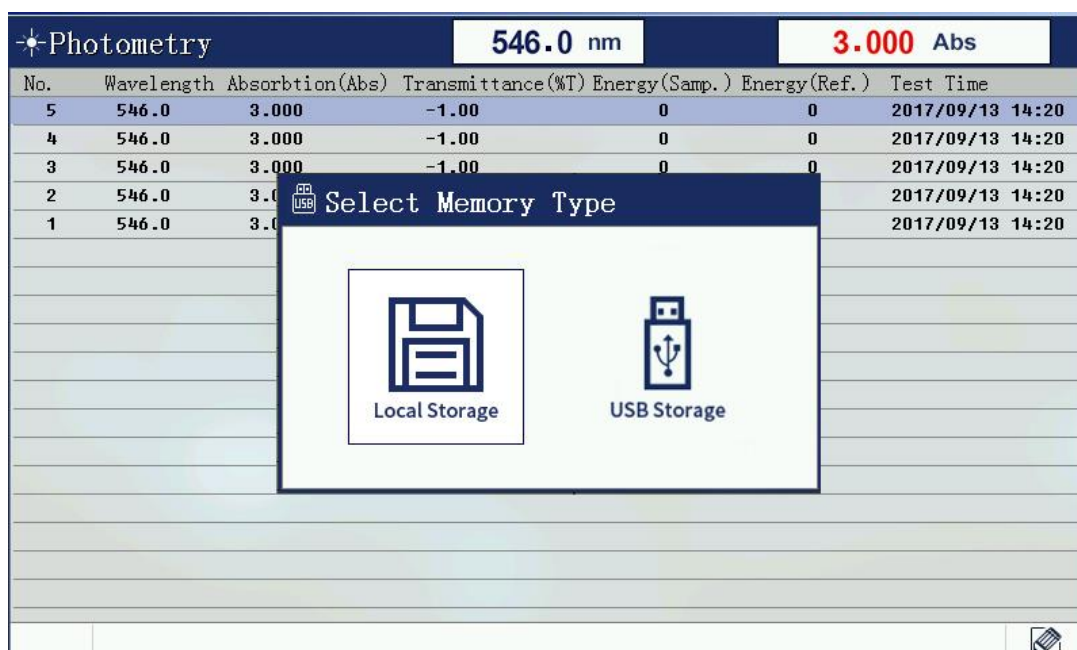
Photometry 546.0 nm 3.000 Abs

| No. | Wavelength | Absorbtion(Abs) | Transmittance(%T) | Energy(Samp.) | Energy(Ref.) | Test Time |
|---|---|---|---|---|---|---|
| 5 | 546.0 | 3.000 | -1.00 | 0 | 0 | 2017/09/13 14:20 |
| 4 | 546.0 | 3.000 | -1.00 | 0 | 0 | 2017/09/13 14:20 |
| 3 | 546.0 | 3.000 | -1.00 | 0 | 0 | 2017/09/13 14:20 |
| 2 | 546.0 | 3.0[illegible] | | | | 2017/09/13 14:20 |
| 1 | 546.0 | 3.0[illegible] | | | | 2017/09/13 14:20 |

USB Select Memory Type

Local Storage

USB Storage